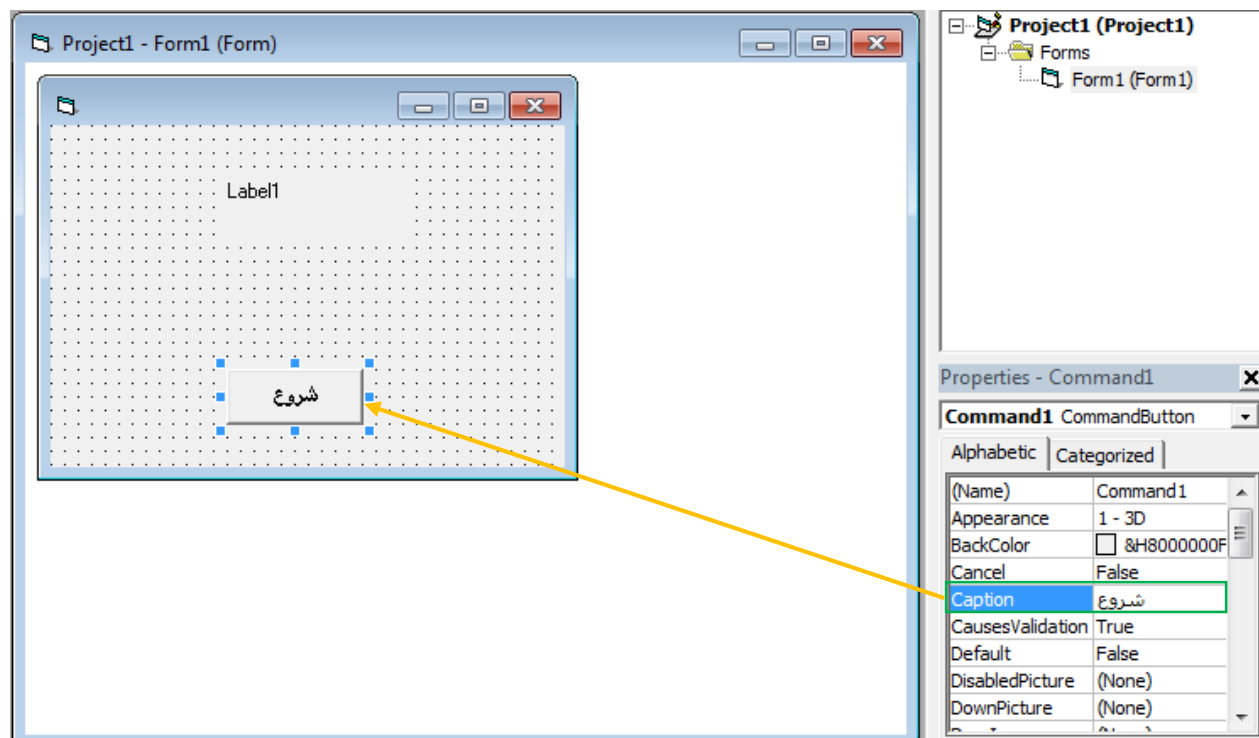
Project1 - Form1 (Form)

Label1

شروع

Project1 (Project1)
Forms
Form1 (Form1)

Properties - Command1
Command1 CommandButton
Alphabetic
Categorized

| | |
|---|---|
| (Name) | Command1 |
| Appearance | 1 - 3D |
| BackColor | &H8000000F |
| Cancel | False |
| Caption | شروع |
| CausesValidation | True |
| Default | False |
| DisabledPicture | (None) |
| DownPicture | (None) |